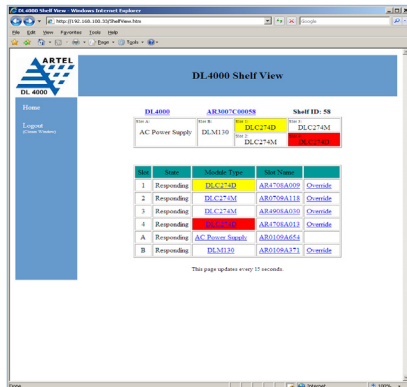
DL4000 Shelf View - Windows Internet Explorer

http://192.168.100.55/ShelfView.htm

Google

File Edit View Favorites Tools Help

Page Tools

ARTEL
DL 4000

DL4000 Shelf View

Home

Logout
(Close Window)

DL4000 AR3007C00058 Shelf ID: 58

| Slot A: AC Power Supply | Slot B: DLM130 | Slot 1: DLC274D | Slot 3: DLC274M |
|---|---|---|---|
| | | Slot 2: DLC274M | Slot 4: DLC274D |

| Slot | State | Module Type | Slot Name | |
|---|---|---|---|---|
| 1 | Responding | DLC274D | AR4708A009 | Override |
| 2 | Responding | DLC274M | AR0709A118 | Override |
| 3 | Responding | DLC274M | AR4908A030 | Override |
| 4 | Responding | DLC274D | AR4708A013 | Override |
| A | Responding | AC Power Supply | AR0109A654 | Override |
| B | Responding | DLM130 | AR0109A371 | Override |

This page updates every 15 seconds.

Done Internet 100%